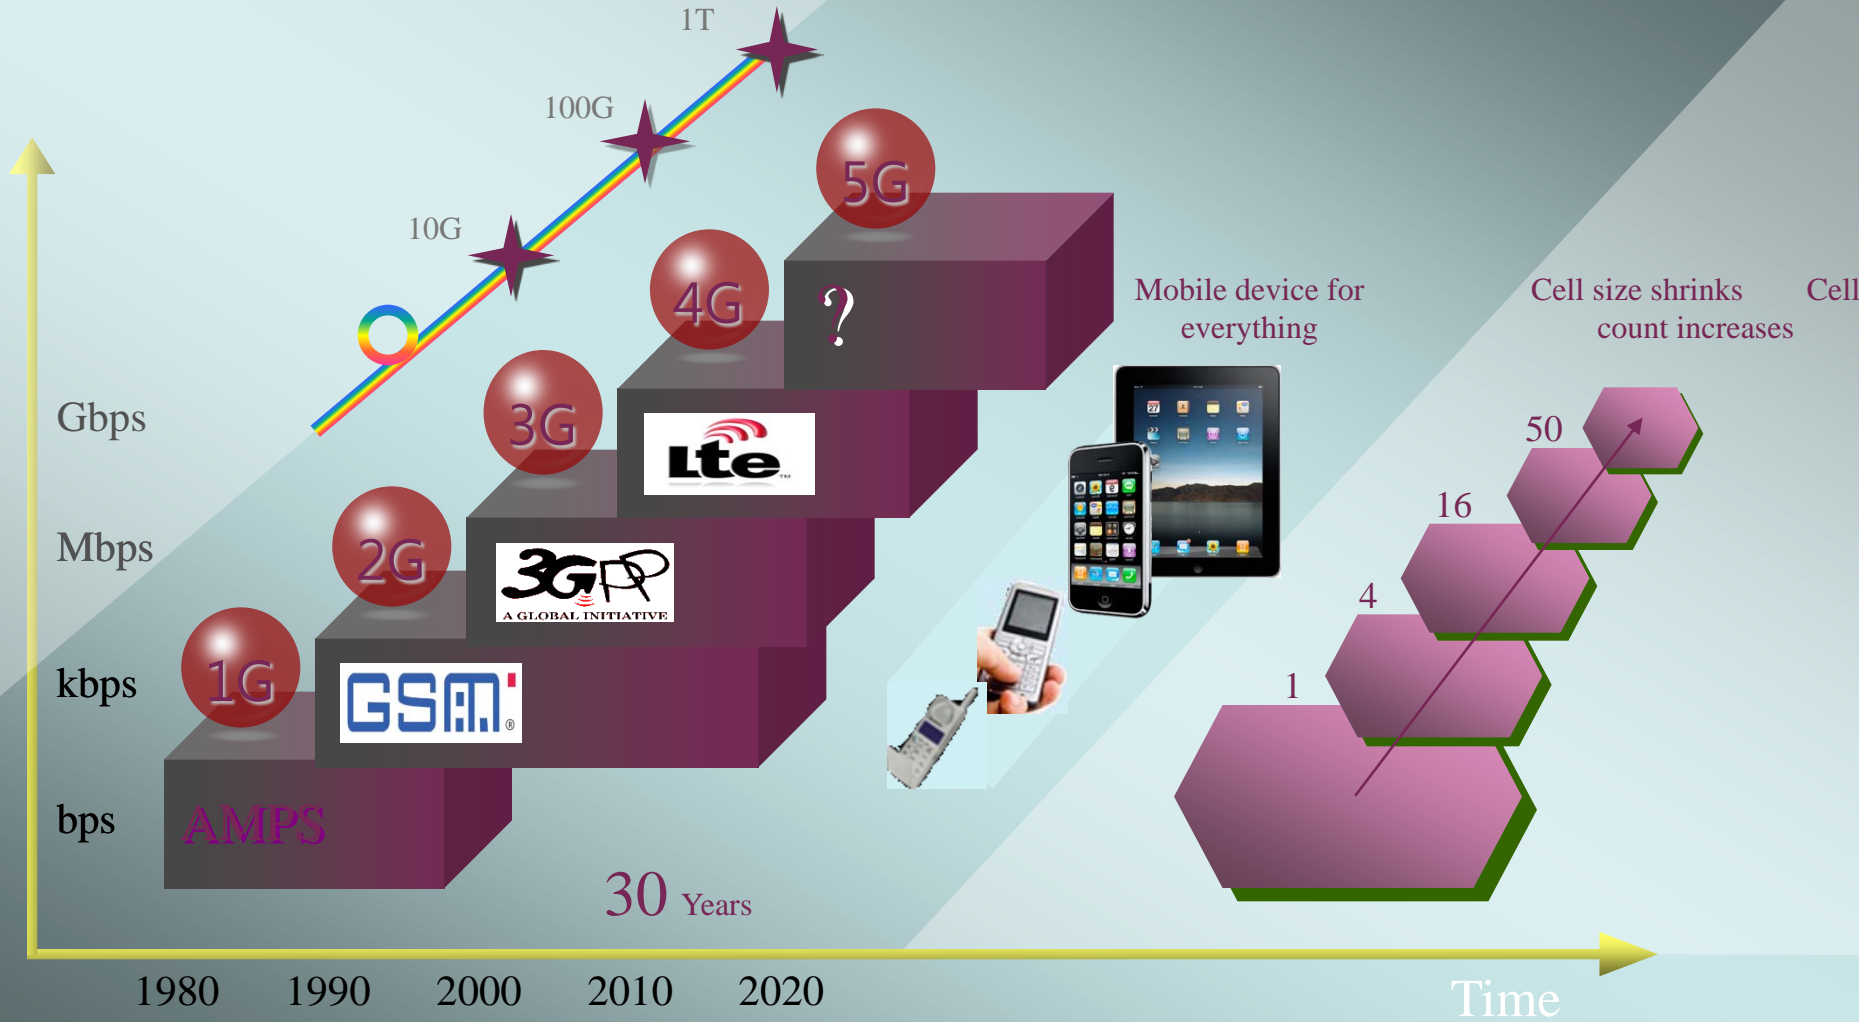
1T

100G

10G

5G

4G

3G

2G

1G

?

Gbps

Mbps

kbps

bps

Lte

3GPP
A GLOBAL INITIATIVE

GSM

AMPS

Mobile device for everything

Cell size shrinks

Cell count increases

50

16

4

1

30 Years

1980 1990 2000 2010 2020

Time